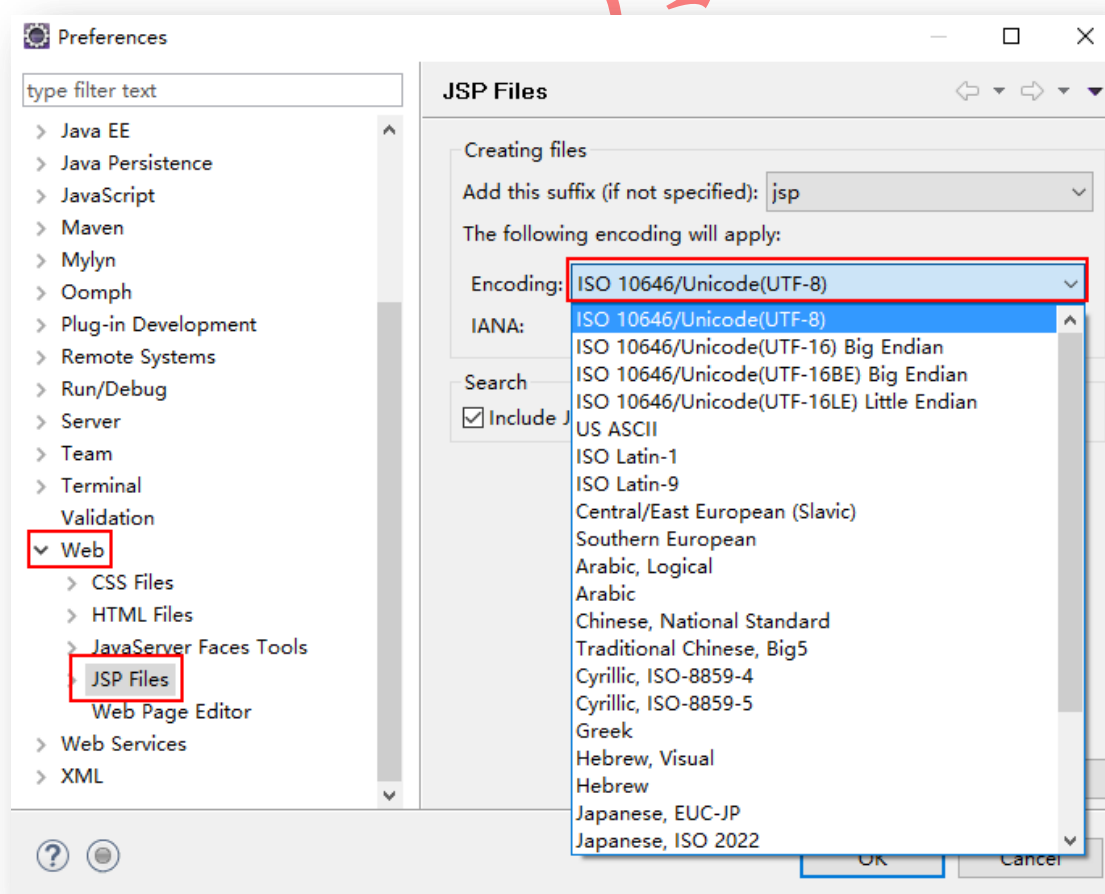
Preferences

type filter text

Java EE
Java Persistence
JavaScript
Maven
Mylyn
Oomph
Plug-in Development
Remote Systems
Run/Debug
Server
Team
Terminal
Validation
Web
CSS Files
HTML Files
JavaServer Faces Tools
JSP Files
Web Page Editor
Web Services
XML

JSP Files

Creating files
Add this suffix (if not specified): jsp
The following encoding will apply:
Encoding: ISO 10646/Unicode(UTF-8)
IANA:

Search
Include J

ISO 10646/Unicode(UTF-8)
ISO 10646/Unicode(UTF-16) Big Endian
ISO 10646/Unicode(UTF-16BE) Big Endian
ISO 10646/Unicode(UTF-16LE) Little Endian
US ASCII
ISO Latin-1
ISO Latin-9
Central/East European (Slavic)
Southern European
Arabic, Logical
Arabic
Chinese, National Standard
Traditional Chinese, Big5
Cyrillic, ISO-8859-4
Cyrillic, ISO-8859-5
Greek
Hebrew, Visual
Hebrew
Japanese, EUC-JP
Japanese, ISO 2022

OK
Cancel